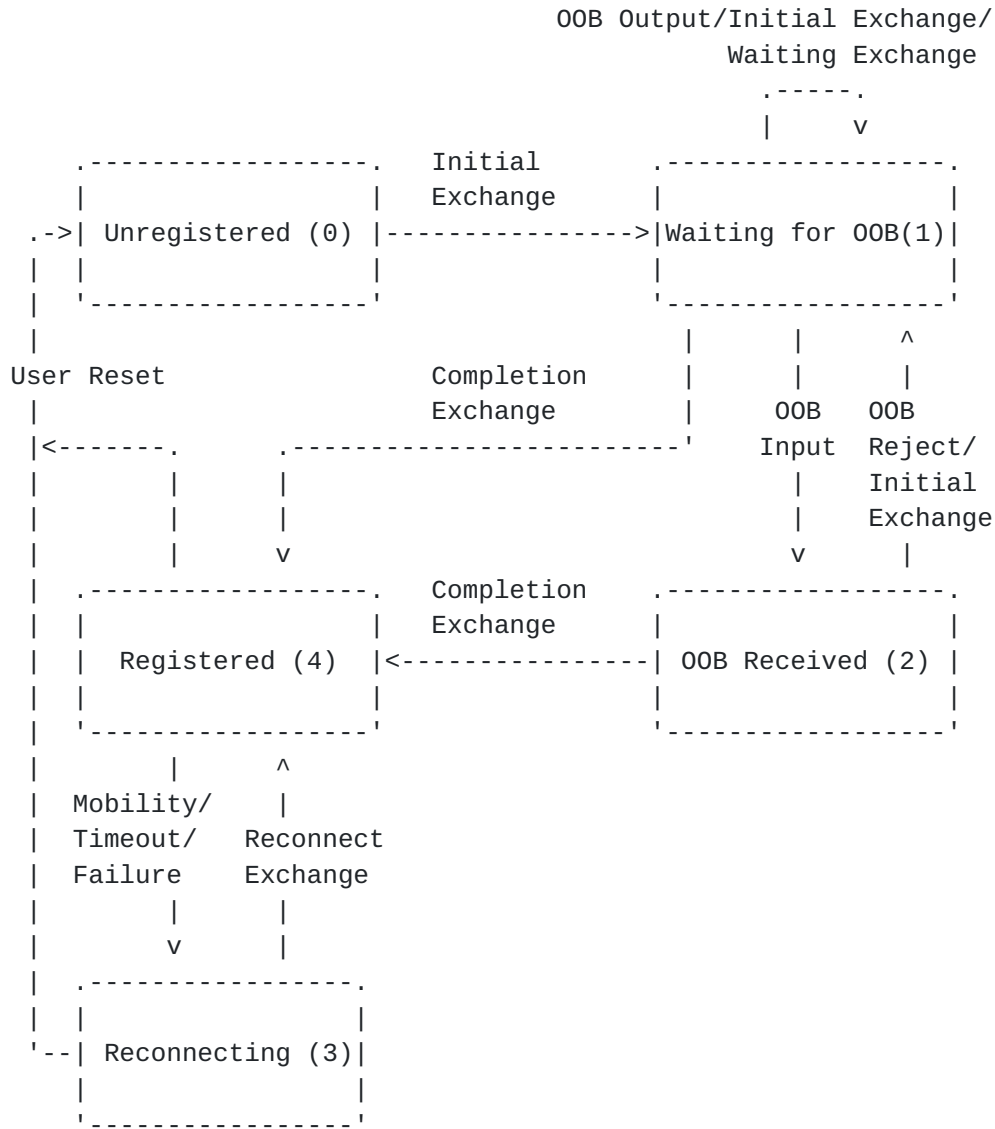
OOB Output/Initial Exchange/
Waiting Exchange

Unregistered (0)

Initial Exchange

Waiting for OOB(1)

User Reset

Completion Exchange

OOB Input

OOB Reject/ Initial Exchange

Registered (4)

Completion Exchange

OOB Received (2)

Mobility/ Timeout/ Failure

Reconnect Exchange

Reconnecting (3)